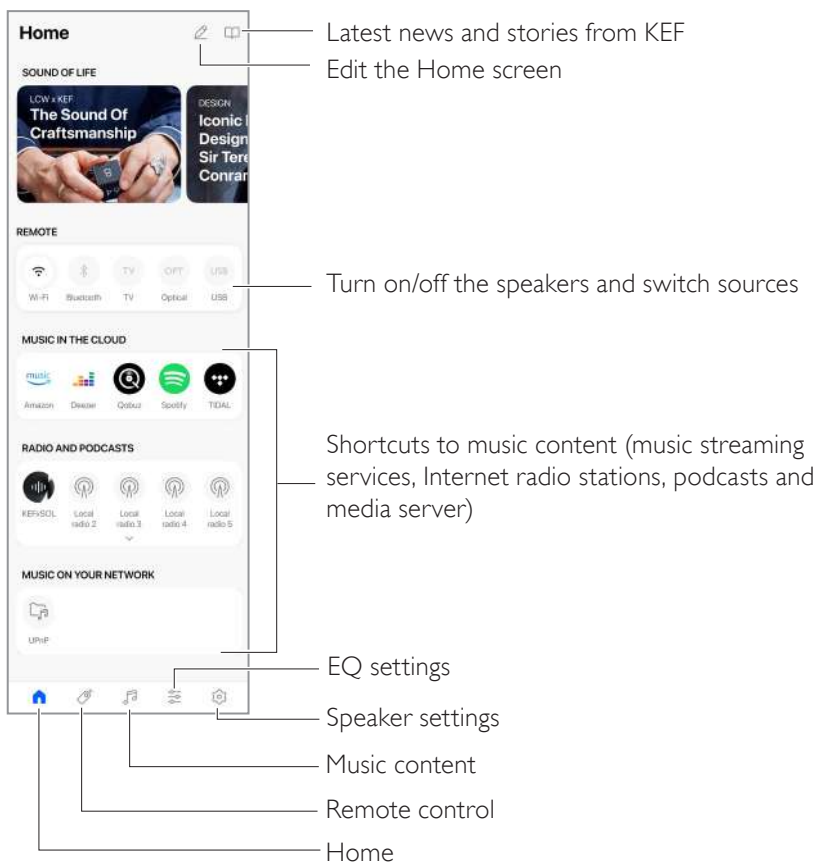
Home

SOUND OF LIFE

LCW x KEF
The Sound Of Craftsmanship

DESIGN
Iconic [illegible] Design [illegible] Sir Tere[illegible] Conra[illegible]

REMOTE

Wi-Fi
Bluetooth
TV
TV
OPT
Optical
USB
USB

MUSIC IN THE CLOUD

music
Amazon
Deezer
Qobuz
Spotify
TIDAL

RADIO AND PODCASTS

KEFxSOL
Local radio 2
Local radio 3
Local radio 4
Local radio 5

MUSIC ON YOUR NETWORK

UPnP

Latest news and stories from KEF

Edit the Home screen

Turn on/off the speakers and switch sources

Shortcuts to music content (music streaming services, Internet radio stations, podcasts and media server)

EQ settings

Speaker settings

Music content

Remote control

Home